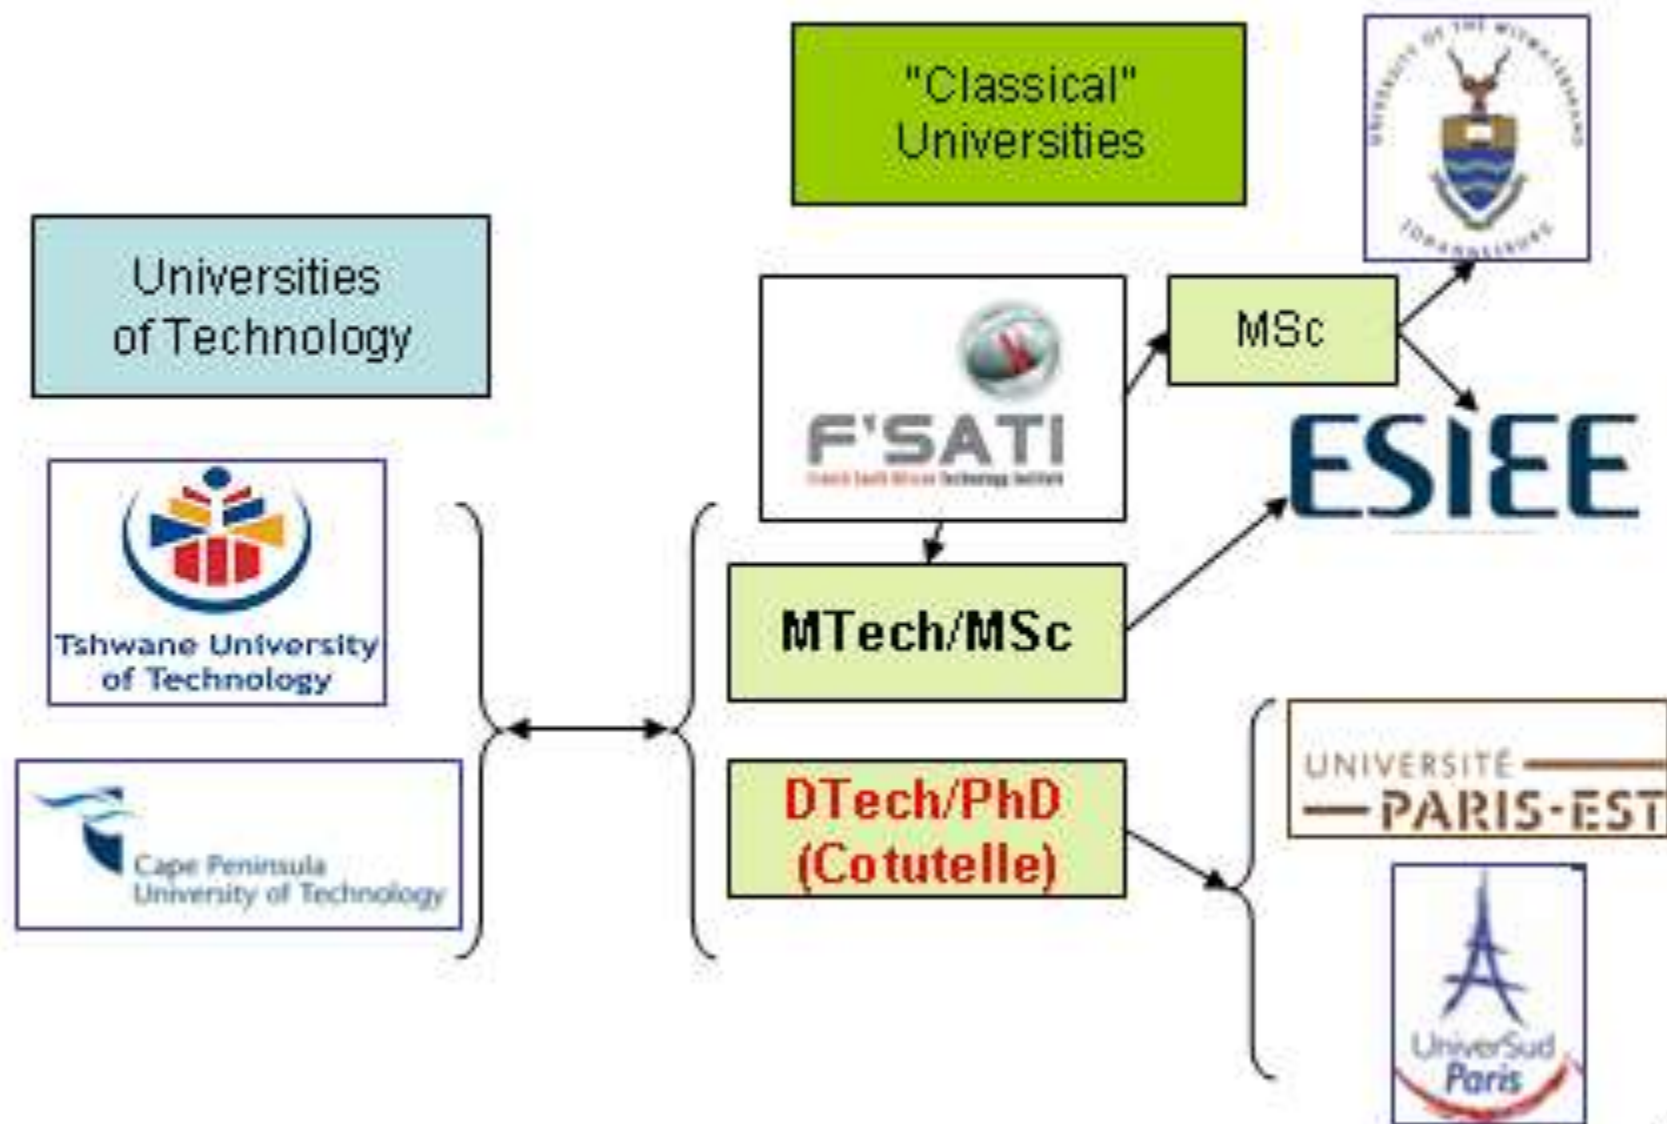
"Classical" Universities

UNIVERSITY OF THE WITWATERSRAND JOHANNESBURG

Universities of Technology

F'SATI
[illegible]

MSc

ESIEE

Tshwane University of Technology

MTech/MSc

Cape Peninsula University of Technology

DTech/PhD (Cotutelle)

UNIVERSITÉ PARIS-EST

UniverSud Paris